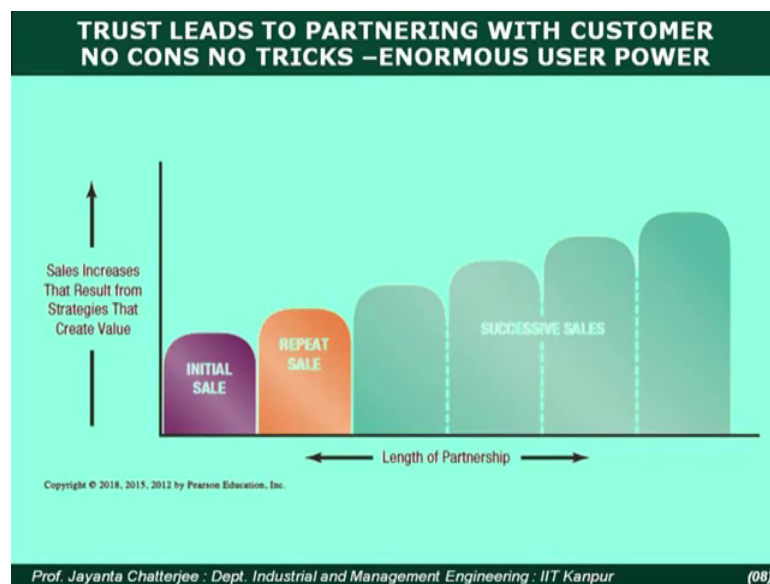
TRUST LEADS TO PARTNERING WITH CUSTOMER
NO CONS NO TRICKS –ENORMOUS USER POWER

Sales Increases That Result from Strategies That Create Value

INITIAL SALE

REPEAT SALE

SUCCESSIVE SALES

Length of Partnership

Copyright © 2018, 2015, 2012 by Pearson Education, Inc.

Prof. Jayanta Chatterjee : Dept. Industrial and Management Engineering : IIT Kanpur

(08)